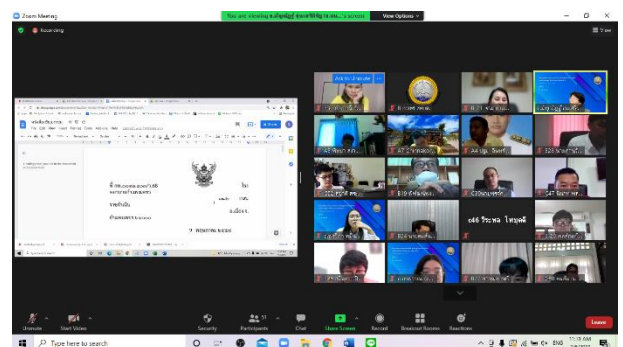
Zoom Meeting

You are viewing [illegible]'s screen

View Options

Recording

View

Ask to Unmute

e46 จิระพล ไทยสุจริต

Unmute

Start Video

Security

Participants 51

Chat

Share Screen

Record

Breakout Rooms

Reactions

Leave

Type here to search

ENG